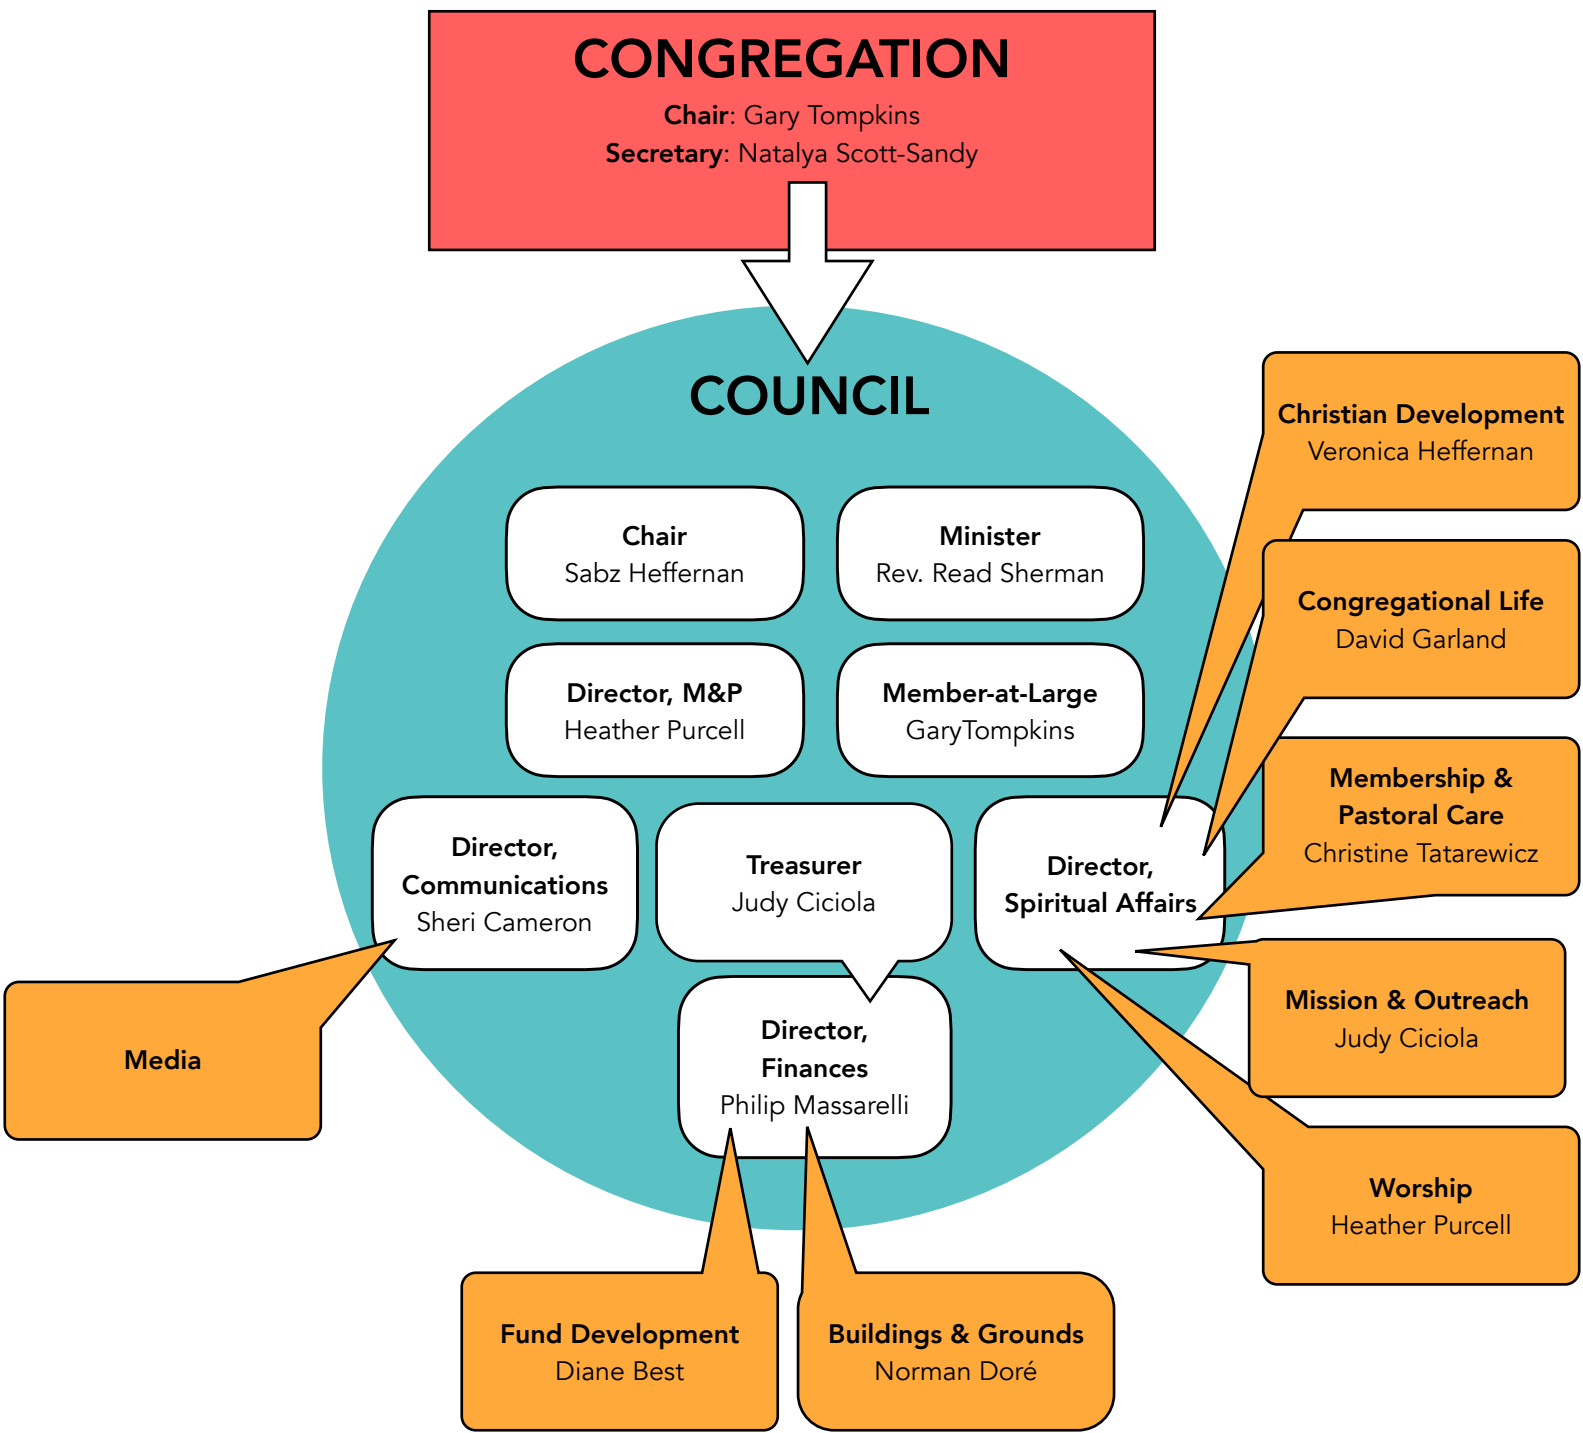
CONGREGATION
Chair: Gary Tompkins
Secretary: Natalya Scott-Sandy

COUNCIL

Chair
Sabz Heffernan

Minister
Rev. Read Sherman

Director, M&P
Heather Purcell

Member-at-Large
GaryTompkins

Director, Communications
Sheri Cameron

Treasurer
Judy Ciciola

Director, Spiritual Affairs

Director, Finances
Philip Massarelli

Christian Development
Veronica Heffernan

Congregational Life
David Garland

Membership & Pastoral Care
Christine Tatarewicz

Mission & Outreach
Judy Ciciola

Worship
Heather Purcell

Media

Fund Development
Diane Best

Buildings & Grounds
Norman Doré